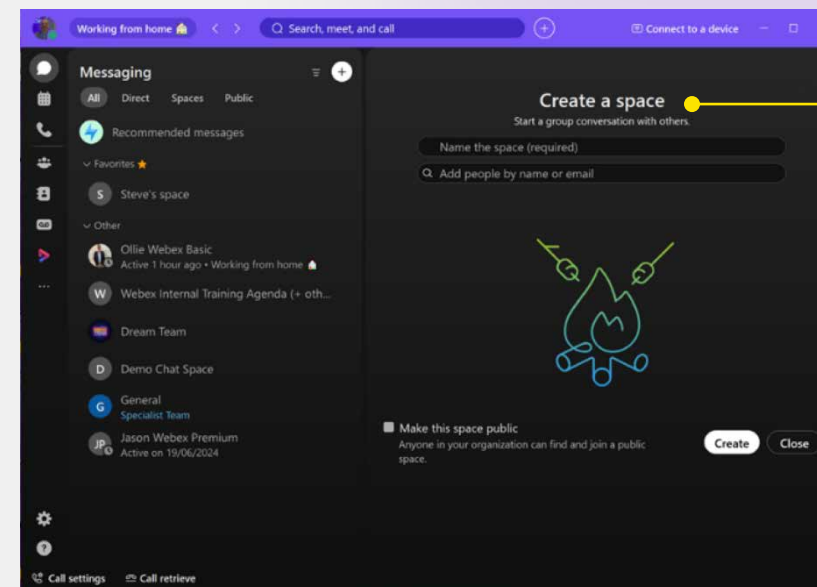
Working from home 🏠

Search, meet, and call

Connect to a device

Messaging

All Direct Spaces Public

Recommended messages

Favorites ★

S Steve's space

Other

Ollie Webex Basic
Active 1 hour ago • Working from home 🏠

W Webex Internal Training Agenda (+ oth...

Dream Team

D Demo Chat Space

G General
Specialist Team

JP Jason Webex Premium
Active on 19/06/2024

Create a space

Start a group conversation with others.

Name the space (required)

Add people by name or email

Make this space public
Anyone in your organization can find and join a public space.

Create Close

Call settings Call retrieve